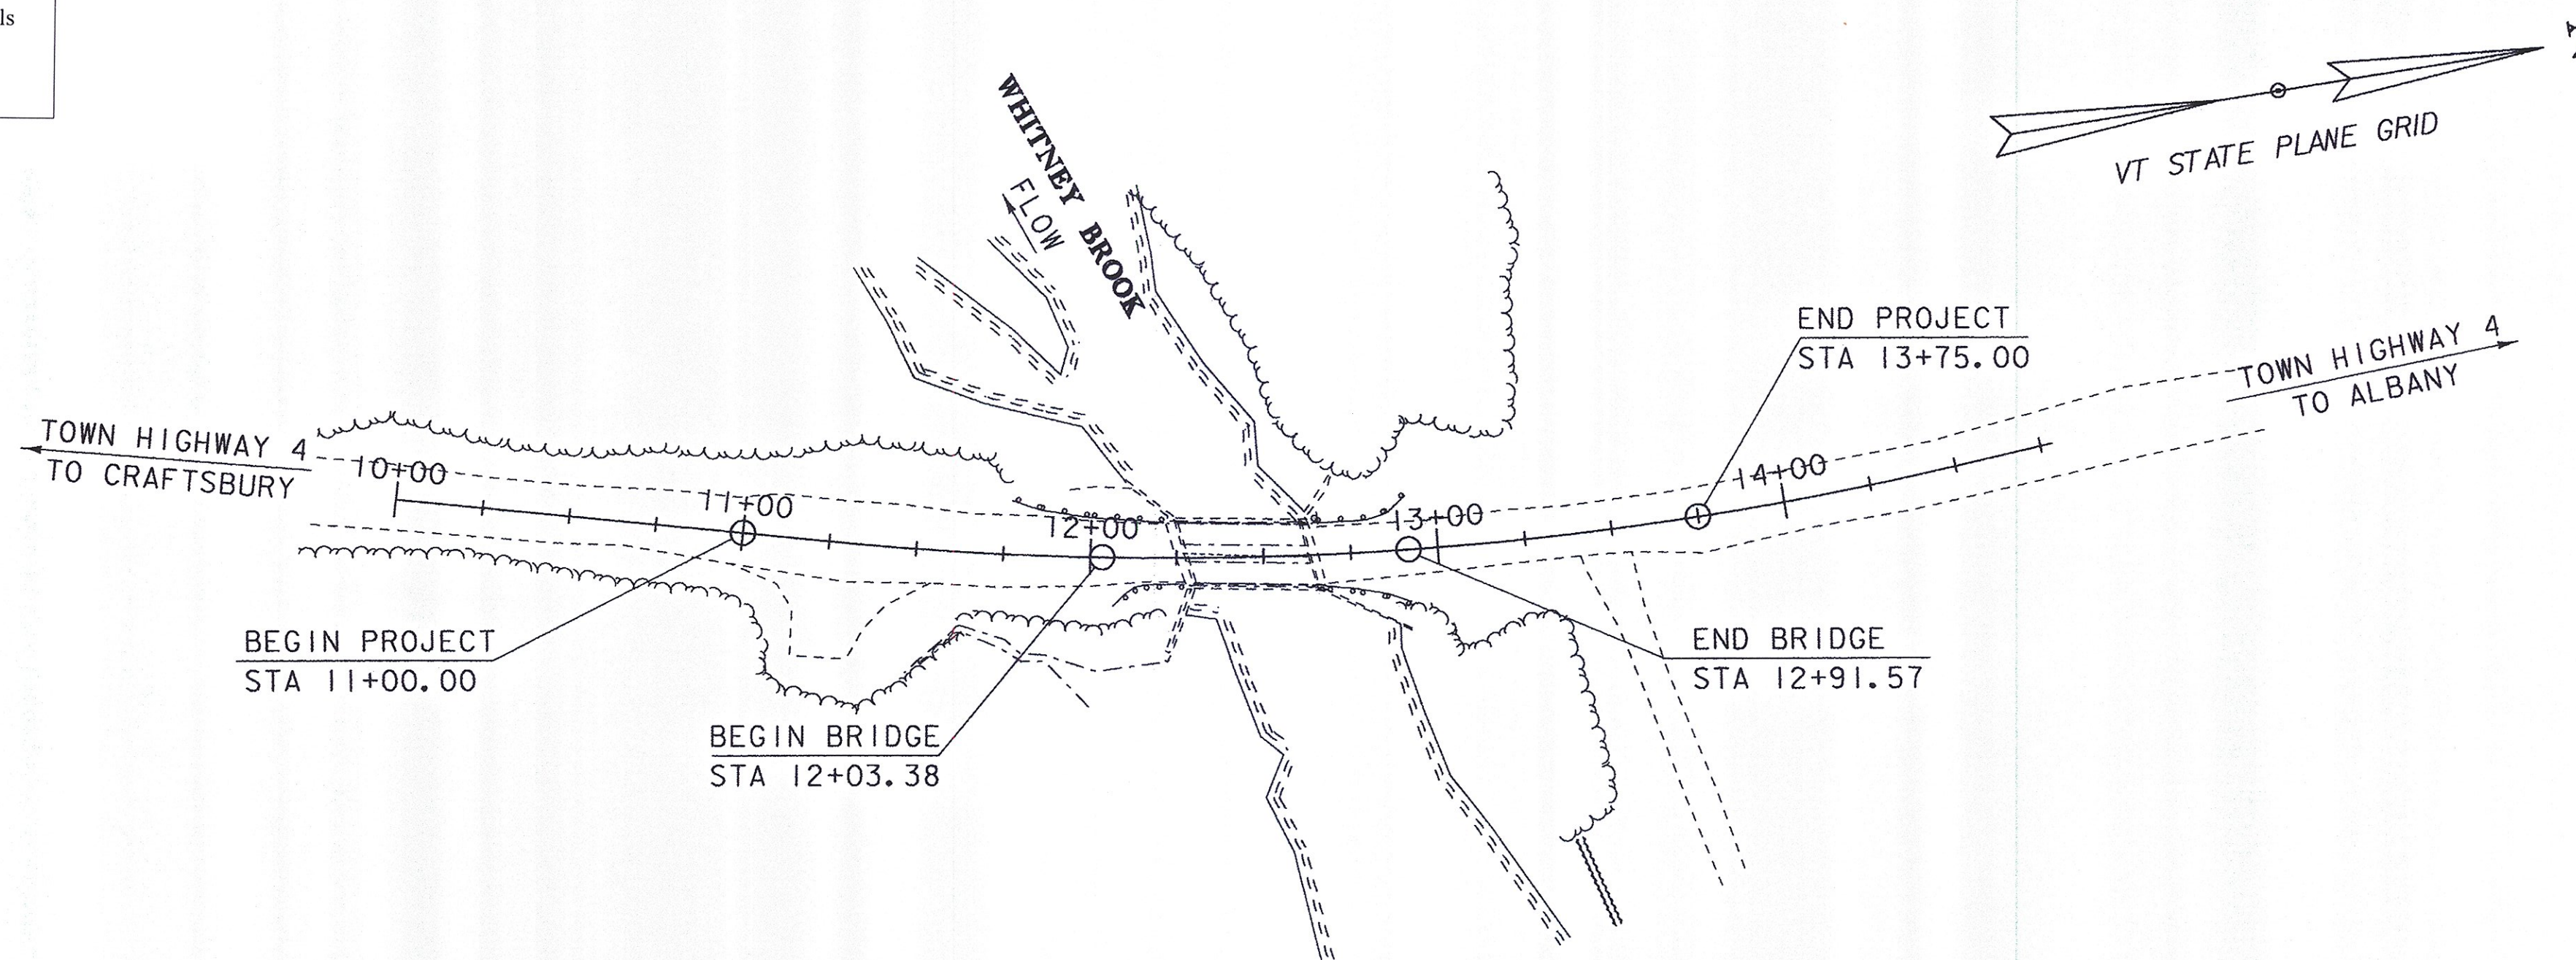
ls

WHITNEY BROOK

FLOW

VT STATE PLANE GRID

END PROJECT
STA 13+75.00

TOWN HIGHWAY 4
TO ALBANY

TOWN HIGHWAY 4
TO CRAFTSBURY

10+00

11+00

12+00

13+00

14+00

BEGIN PROJECT
STA 11+00.00

BEGIN BRIDGE
STA 12+03.38

END BRIDGE
STA 12+91.57